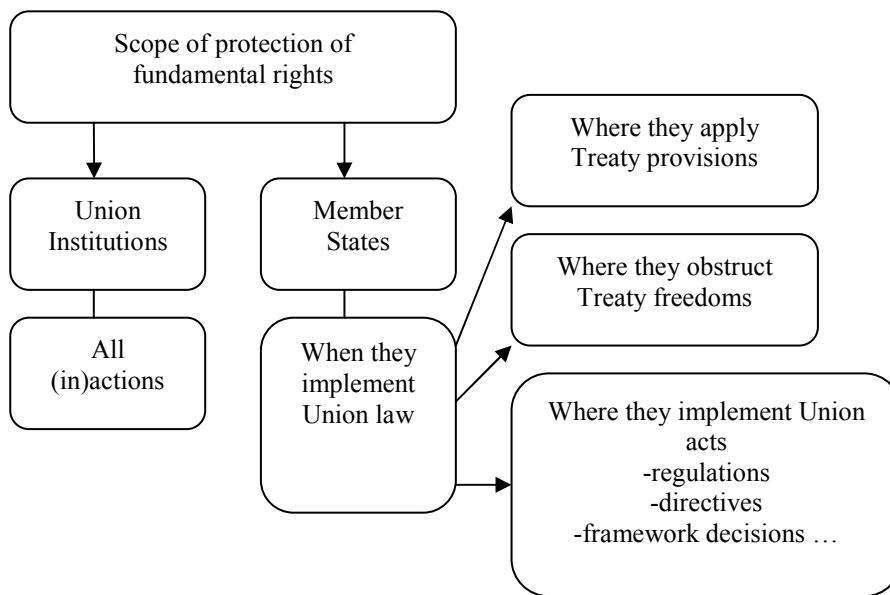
Scope of protection of fundamental rights

Union Institutions

All (in)actions

Member States

When they implement Union law

Where they apply Treaty provisions

Where they obstruct Treaty freedoms

Where they implement Union acts
-regulations
-directives
-framework decisions …